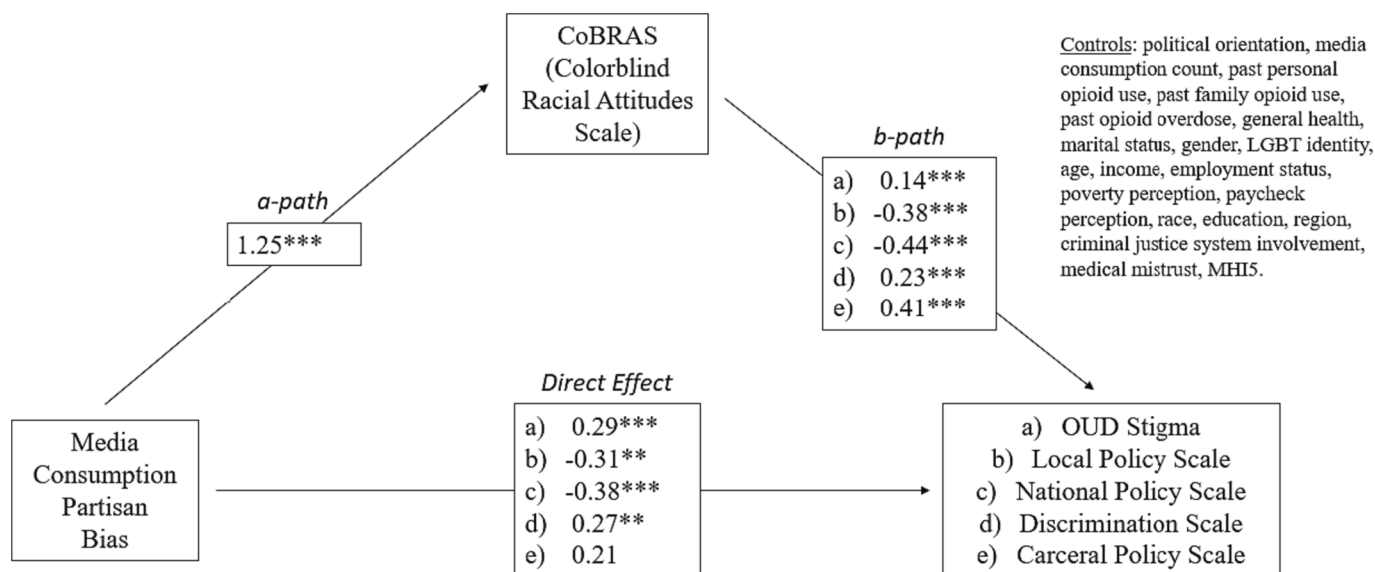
CoBRAS (Colorblind Racial Attitudes Scale)

Controls: political orientation, media consumption count, past personal opioid use, past family opioid use, past opioid overdose, general health, marital status, gender, LGBT identity, age, income, employment status, poverty perception, paycheck perception, race, education, region, criminal justice system involvement, medical mistrust, MHI5.

a-path
1.25***

b-path
a) 0.14***
b) -0.38***
c) -0.44***
d) 0.23***
e) 0.41***

Direct Effect
a) 0.29***
b) -0.31**
c) -0.38***
d) 0.27**
e) 0.21

Media Consumption Partisan Bias

a) OUD Stigma
b) Local Policy Scale
c) National Policy Scale
d) Discrimination Scale
e) Carceral Policy Scale